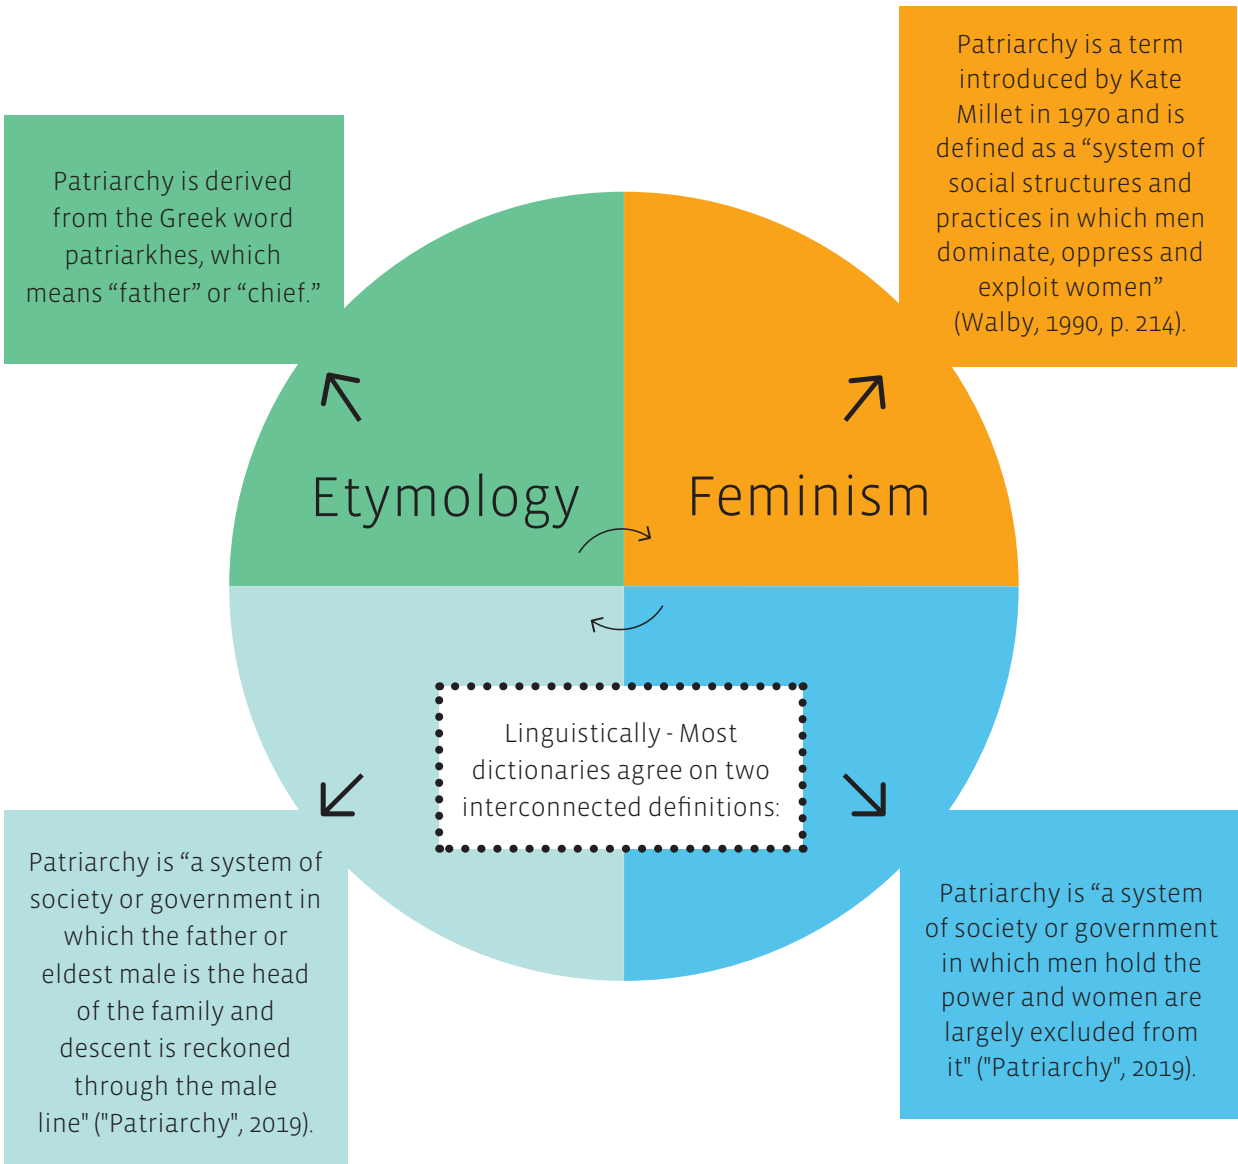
Patriarchy is derived from the Greek word patriarkhes, which means “father” or “chief.”

Patriarchy is a term introduced by Kate Millet in 1970 and is defined as a “system of social structures and practices in which men dominate, oppress and exploit women” (Walby, 1990, p. 214).

Etymology

Feminism

Linguistically - Most dictionaries agree on two interconnected definitions:

Patriarchy is “a system of society or government in which the father or eldest male is the head of the family and descent is reckoned through the male line" ("Patriarchy", 2019).

Patriarchy is “a system of society or government in which men hold the power and women are largely excluded from it" ("Patriarchy", 2019).